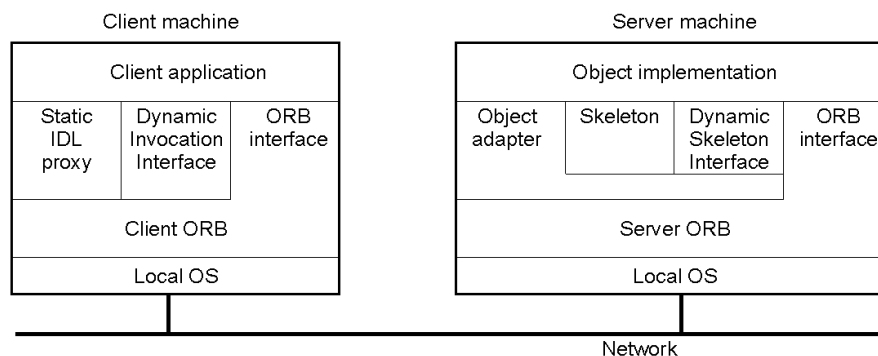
Client machine

Client application

Static IDL proxy

Dynamic Invocation Interface

ORB interface

Client ORB

Local OS

Server machine

Object implementation

Object adapter

Skeleton

Dynamic Skeleton Interface

ORB interface

Server ORB

Local OS

Network